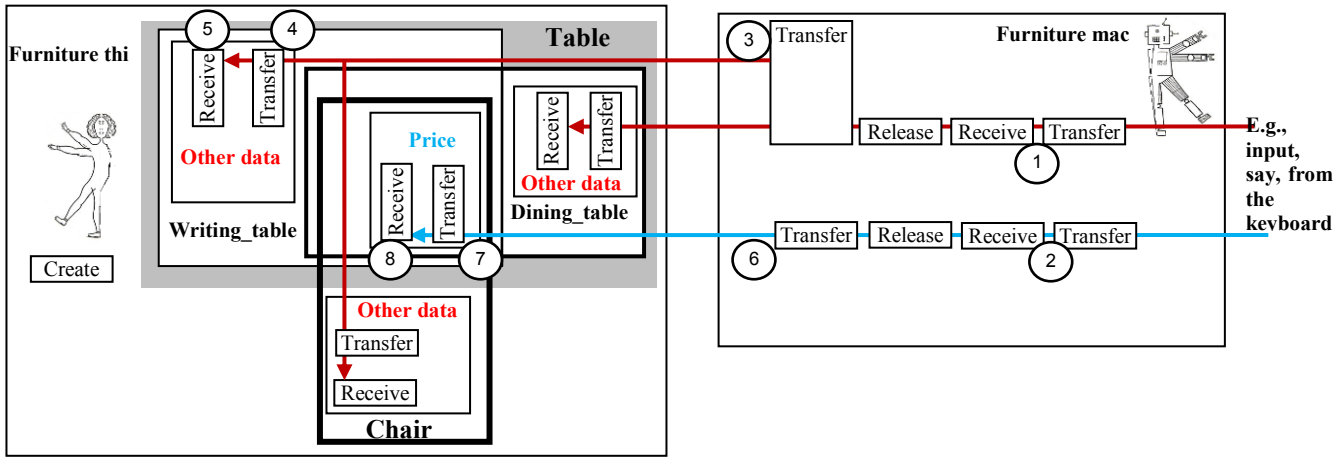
5
4
Furniture thi
Receive
Transfer
Table
Other data
Price
Receive
Transfer
Receive
Transfer
Other data
Dining_table
Writing_table
8
7
Create
Other data
Transfer
Receive
Chair
3
Transfer
Furniture mac
Release
Receive
Transfer
1
E.g., input, say, from the keyboard
Transfer
Release
Receive
Transfer
6
2